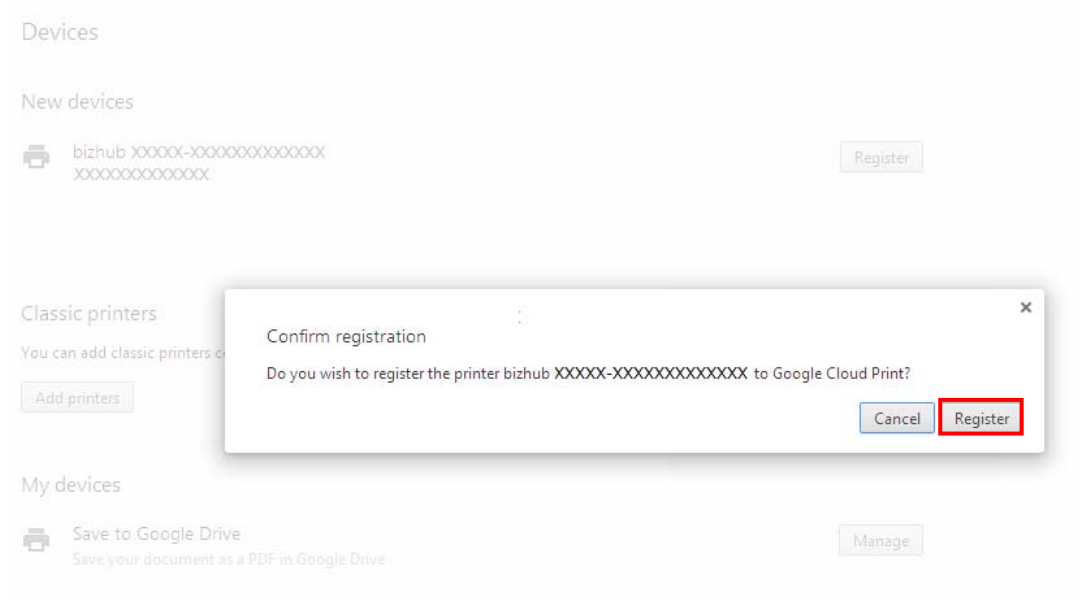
Devices

New devices

bizhub XXXXX-XXXXXXXXXXXXX
XXXXXXXXXXXXX

Register

Classic printers

You can add classic printers c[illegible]

Add printers

×

Confirm registration

Do you wish to register the printer bizhub XXXXX-XXXXXXXXXXXXX to Google Cloud Print?

Cancel

Register

My devices

Save to Google Drive
Save your document as a PDF in Google Drive

Manage